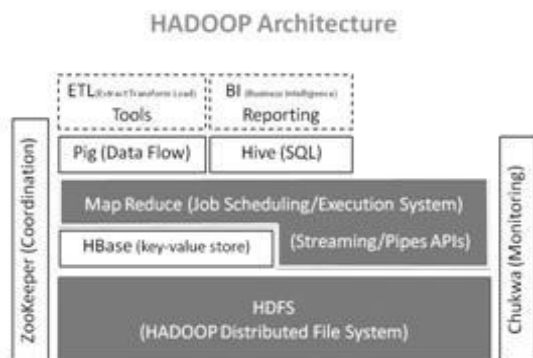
HADOOP Architecture

ETL (Extract Transform Load) Tools

BI (Business Intelligence) Reporting

Pig (Data Flow)

Hive (SQL)

ZooKeeper (Coordination)

Map Reduce (Job Scheduling/Execution System)

HBase (key-value store)

(Streaming/Pipes APIs)

Chukwa (Monitoring)

HDFS
(HADOOP Distributed File System)